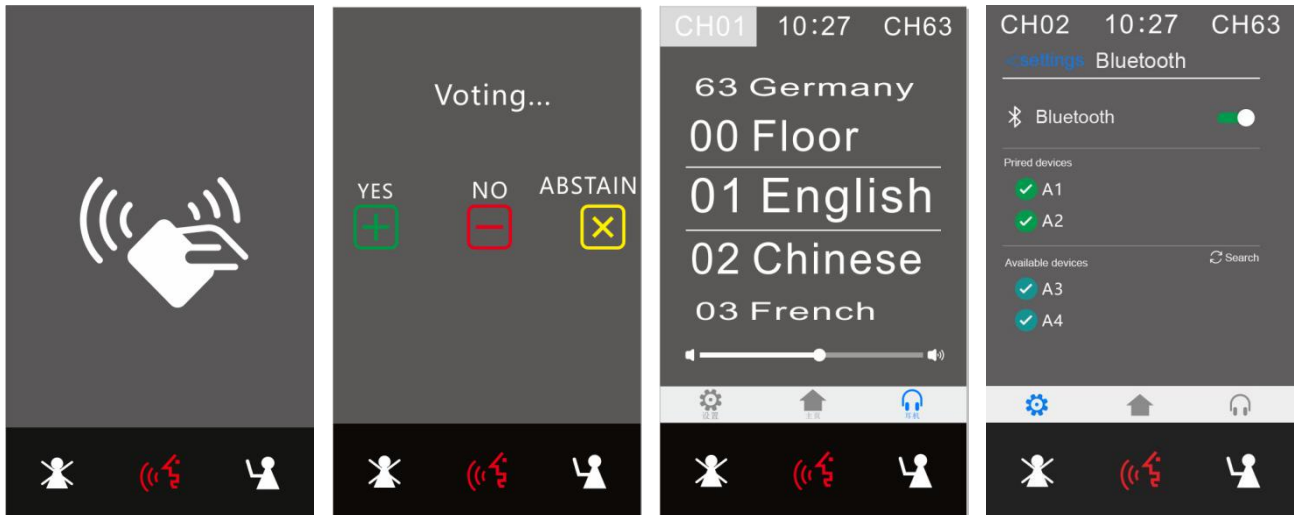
Voting...

YES NO ABSTAIN

CH01 10:27 CH63

63 Germany
00 Floor
01 English
02 Chinese
03 French

设置 主页 耳机

CH02 10:27 CH63

<settings Bluetooth

Bluetooth

Pired devices
A1
A2

Available devices
Search
A3
A4